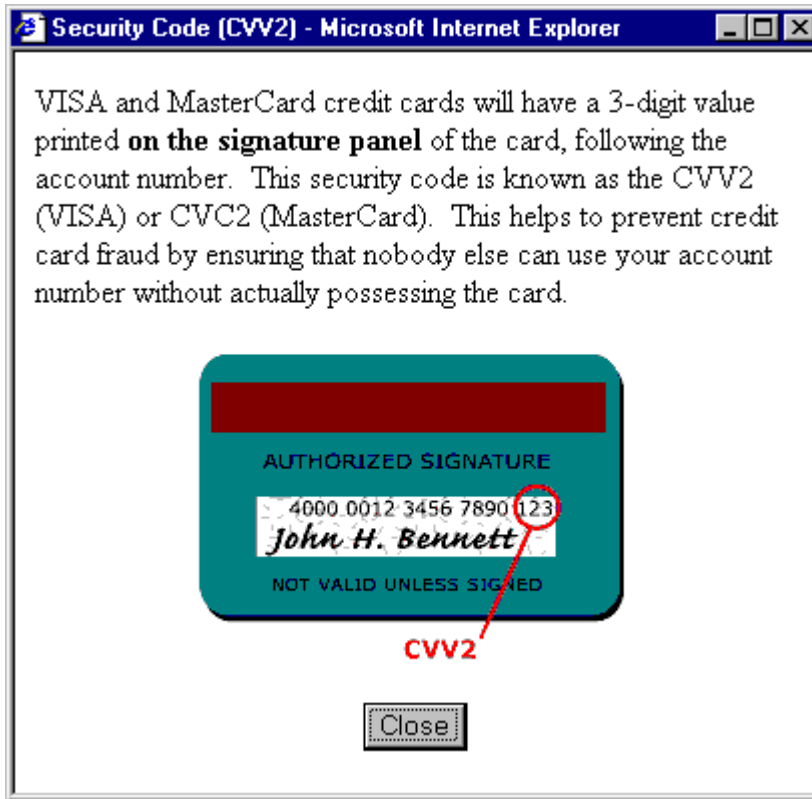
Security Code (CVV2) - Microsoft Internet Explorer

VISA and MasterCard credit cards will have a 3-digit value printed **on the signature panel** of the card, following the account number. This security code is known as the CVV2 (VISA) or CVC2 (MasterCard). This helps to prevent credit card fraud by ensuring that nobody else can use your account number without actually possessing the card.

AUTHORIZED SIGNATURE

4000 0012 3456 7890 123

John H. Bennett

NOT VALID UNLESS SIGNED

CVV2

Close